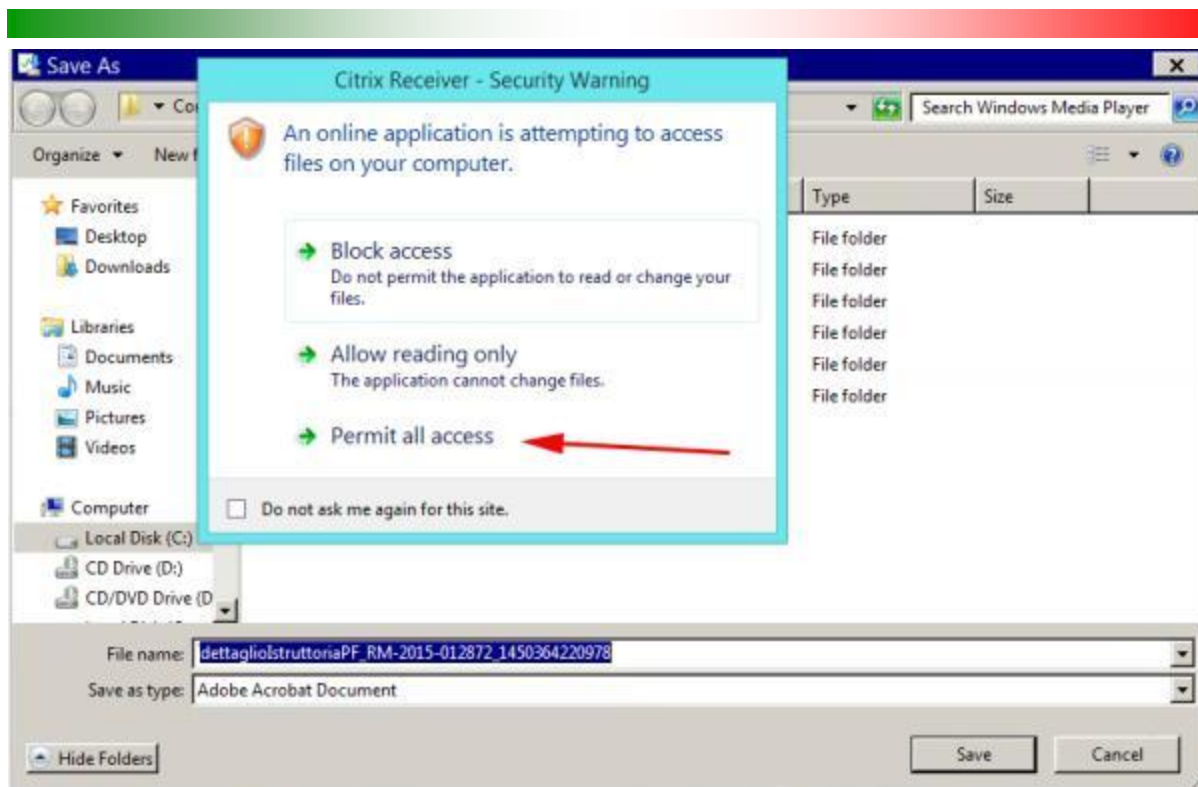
Save As

Co

Search Windows Media Player

Organize ▾ New f

Favorites
Desktop
Downloads

Libraries
Documents
Music
Pictures
Videos

Computer
Local Disk (C:)
CD Drive (D:)
CD/DVD Drive (D

| Type | Size |
|---|---|
| File folder | |
| File folder | |
| File folder | |
| File folder | |
| File folder | |
| File folder | |

Citrix Receiver - Security Warning

An online application is attempting to access files on your computer.

Block access
Do not permit the application to read or change your files.

Allow reading only
The application cannot change files.

Permit all access

Do not ask me again for this site.

File name: dettaglioIstruttoriaPF_RM-2015-012872_1450364220978

Save as type: Adobe Acrobat Document

Hide Folders

Save

Cancel